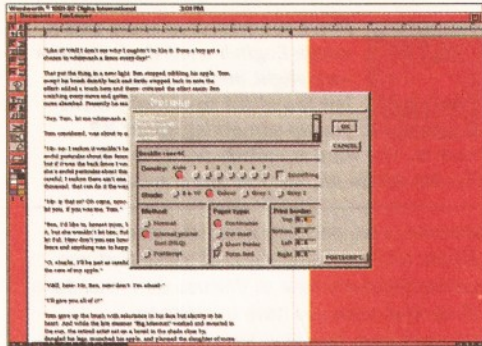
Wordworth © 1991-92 Digita International 3:00 PM

"Like it? Well I don't see why I oughtn't to like it. Does a boy get a chance to whitewash a fence every day?"

"Say, Tom, let me whitewash a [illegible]

Tom considered, was about to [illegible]

"No - no; I reckon it wouldn't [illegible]

"Oh, shucks, I'll be just as careful. Now lemme try. Say - I'll give you the core of my apple."

"Well, here - No, Ben, now don't. I'm afeard -"

"I'll give you all of it!"

OK

CANCEL

Double case 40

Density:

Grade:

Method

Paper type

Print border

Normal

Internal printer

Draft (NLQ)

Postscript

Continuous

Cut sheet

Sheet feeder

Form feed

Top

Bottom

Left

Right

POSTSCRIPT...